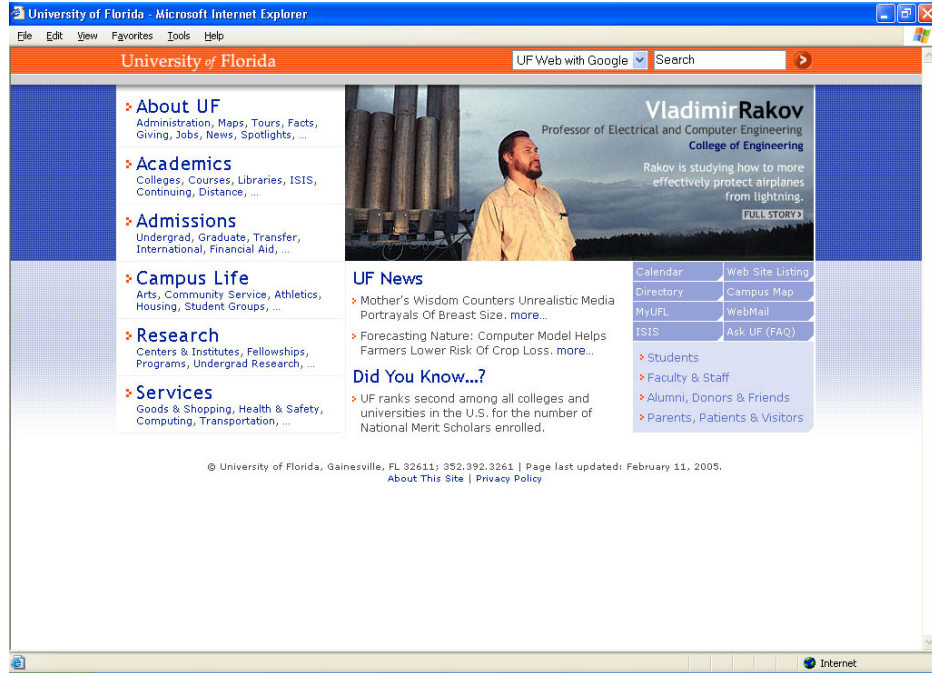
University of Florida - Microsoft Internet Explorer

File Edit View Favorites Tools Help

University of Florida

UF Web with Google

Search

About UF
Administration, Maps, Tours, Facts, Giving, Jobs, News, Spotlights, ...

Academics
Colleges, Courses, Libraries, ISIS, Continuing, Distance, ...

Admissions
Undergrad, Graduate, Transfer, International, Financial Aid, ...

Campus Life
Arts, Community Service, Athletics, Housing, Student Groups, ...

Research
Centers & Institutes, Fellowships, Programs, Undergrad Research, ...

Services
Goods & Shopping, Health & Safety, Computing, Transportation, ...

Vladimir Rakov
Professor of Electrical and Computer Engineering
College of Engineering

Rakov is studying how to more effectively protect airplanes from lightning.

FULL STORY

UF News

Mother's Wisdom Counters Unrealistic Media Portrayals Of Breast Size. more...

Forecasting Nature: Computer Model Helps Farmers Lower Risk Of Crop Loss. more...

Did You Know...?

UF ranks second among all colleges and universities in the U.S. for the number of National Merit Scholars enrolled.

| Calendar | Web Site Listing |
|---|---|
| Directory | Campus Map |
| MyUFL | WebMail |
| ISIS | Ask UF (FAQ) |

Students
Faculty & Staff
Alumni, Donors & Friends
Parents, Patients & Visitors

© University of Florida, Gainesville, FL 32611; 352.392.3261 | Page last updated: February 11, 2005.
About This Site | Privacy Policy

Internet